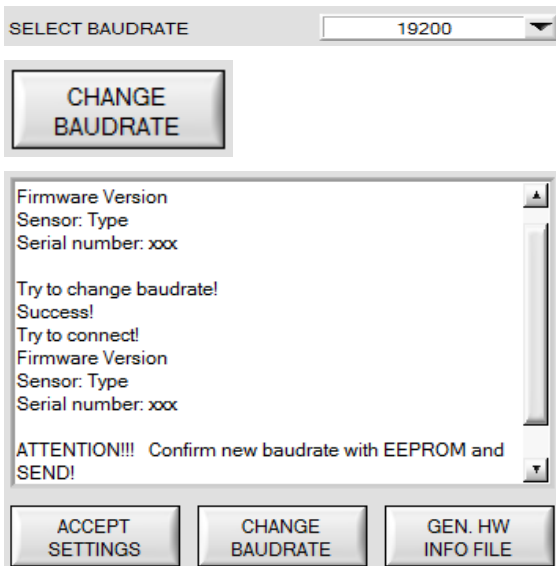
SELECT BAUDRATE 19200

CHANGE BAUDRATE

Firmware Version
Sensor: Type
Serial number: xxx

Try to change baudrate!
Success!
Try to connect!
Firmware Version
Sensor: Type
Serial number: xxx

ATTENTION!!! Confirm new baudrate with EEPROM and SEND!

ACCEPT SETTINGS

CHANGE BAUDRATE

GEN. HW INFO FILE